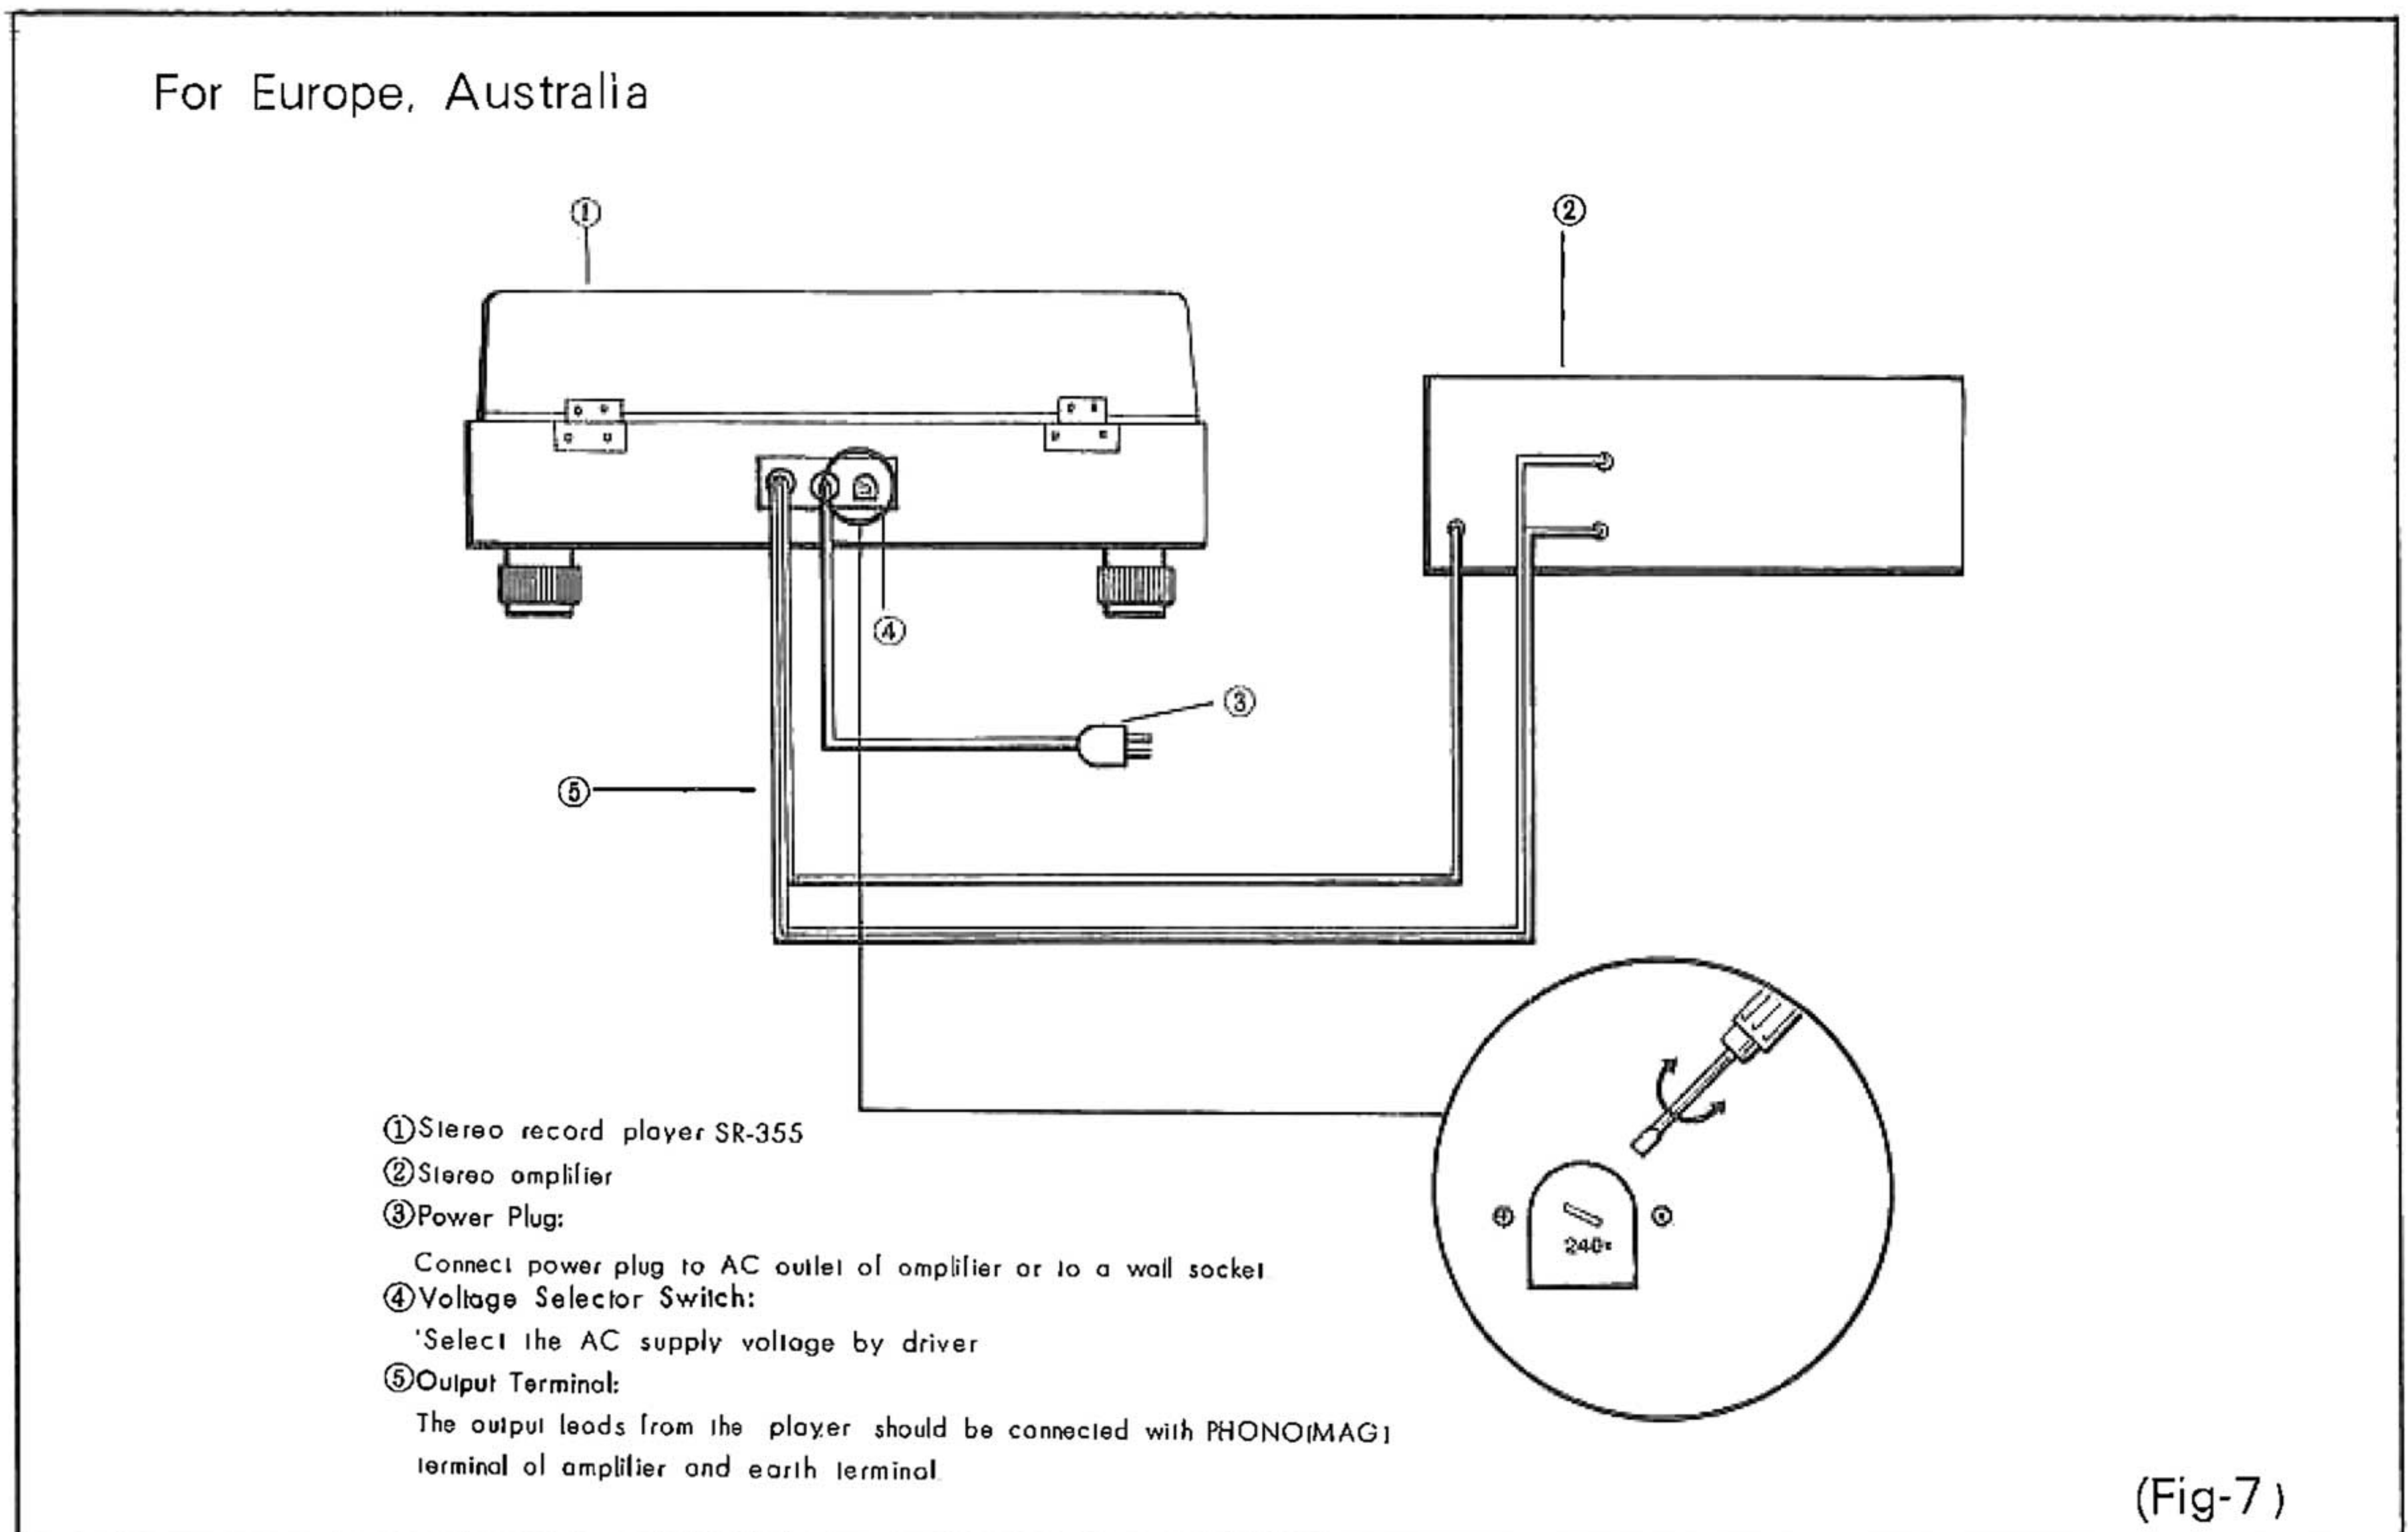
For Europe, Australia

①

②

④

③

⑤

240

①Stereo record player SR-355

②Stereo amplifier

③Power Plug:

Connect power plug to AC outlet of amplifier or to a wall socket

④Voltage Selector Switch:

'Select the AC supply voltage by driver

⑤Output Terminal:

The output leads from the player should be connected with PHONO(MAG) terminal of amplifier and earth terminal

(Fig-7)